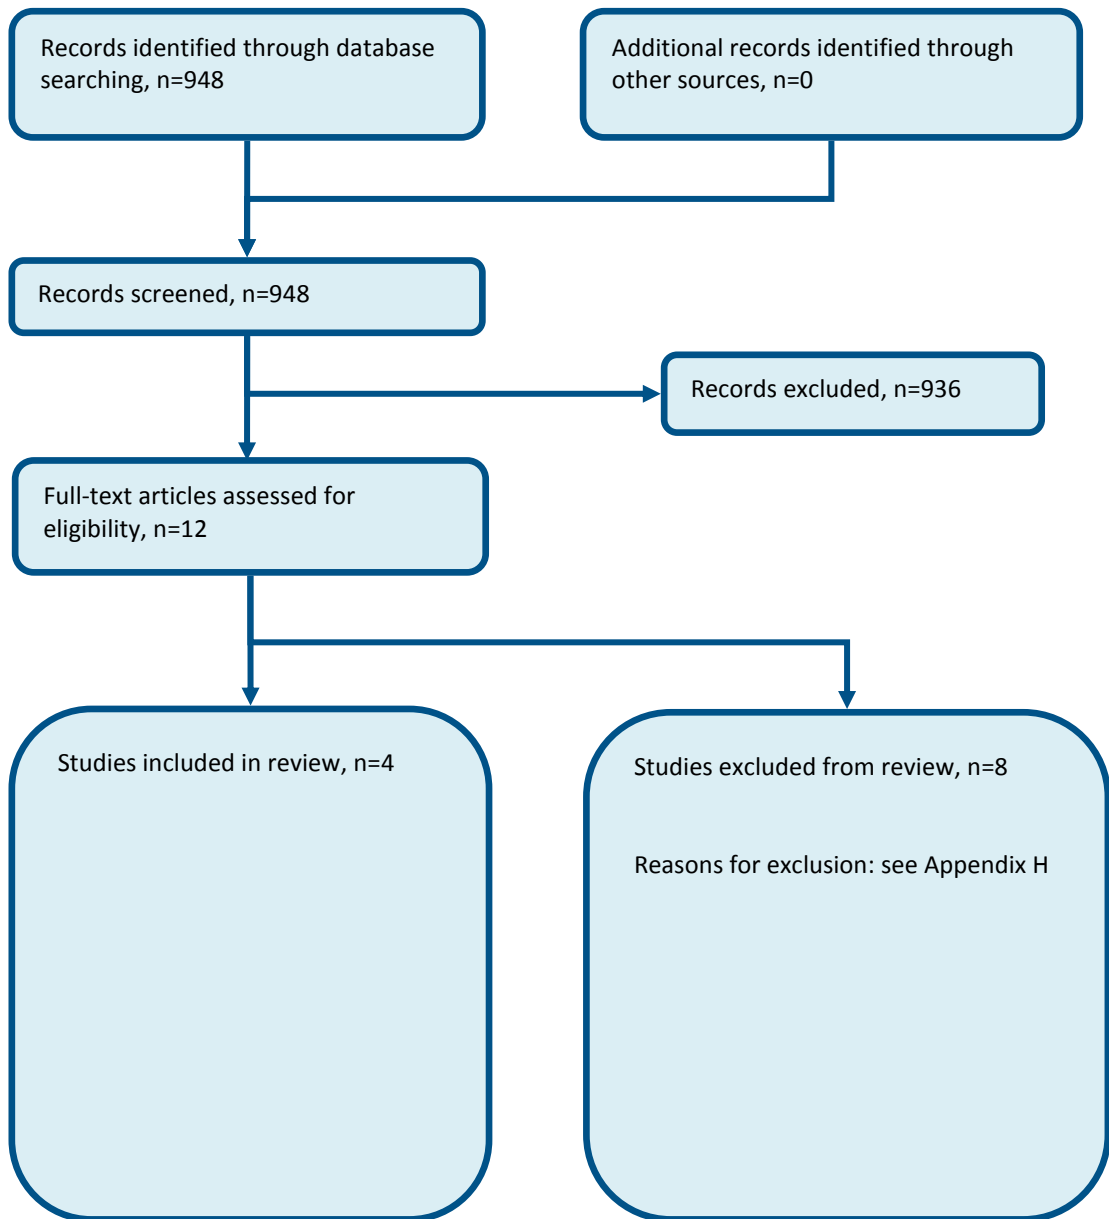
Records identified through database searching, n=948

Additional records identified through other sources, n=0

Records screened, n=948

Records excluded, n=936

Full-text articles assessed for eligibility, n=12

Studies included in review, n=4

Studies excluded from review, n=8

Reasons for exclusion: see Appendix H